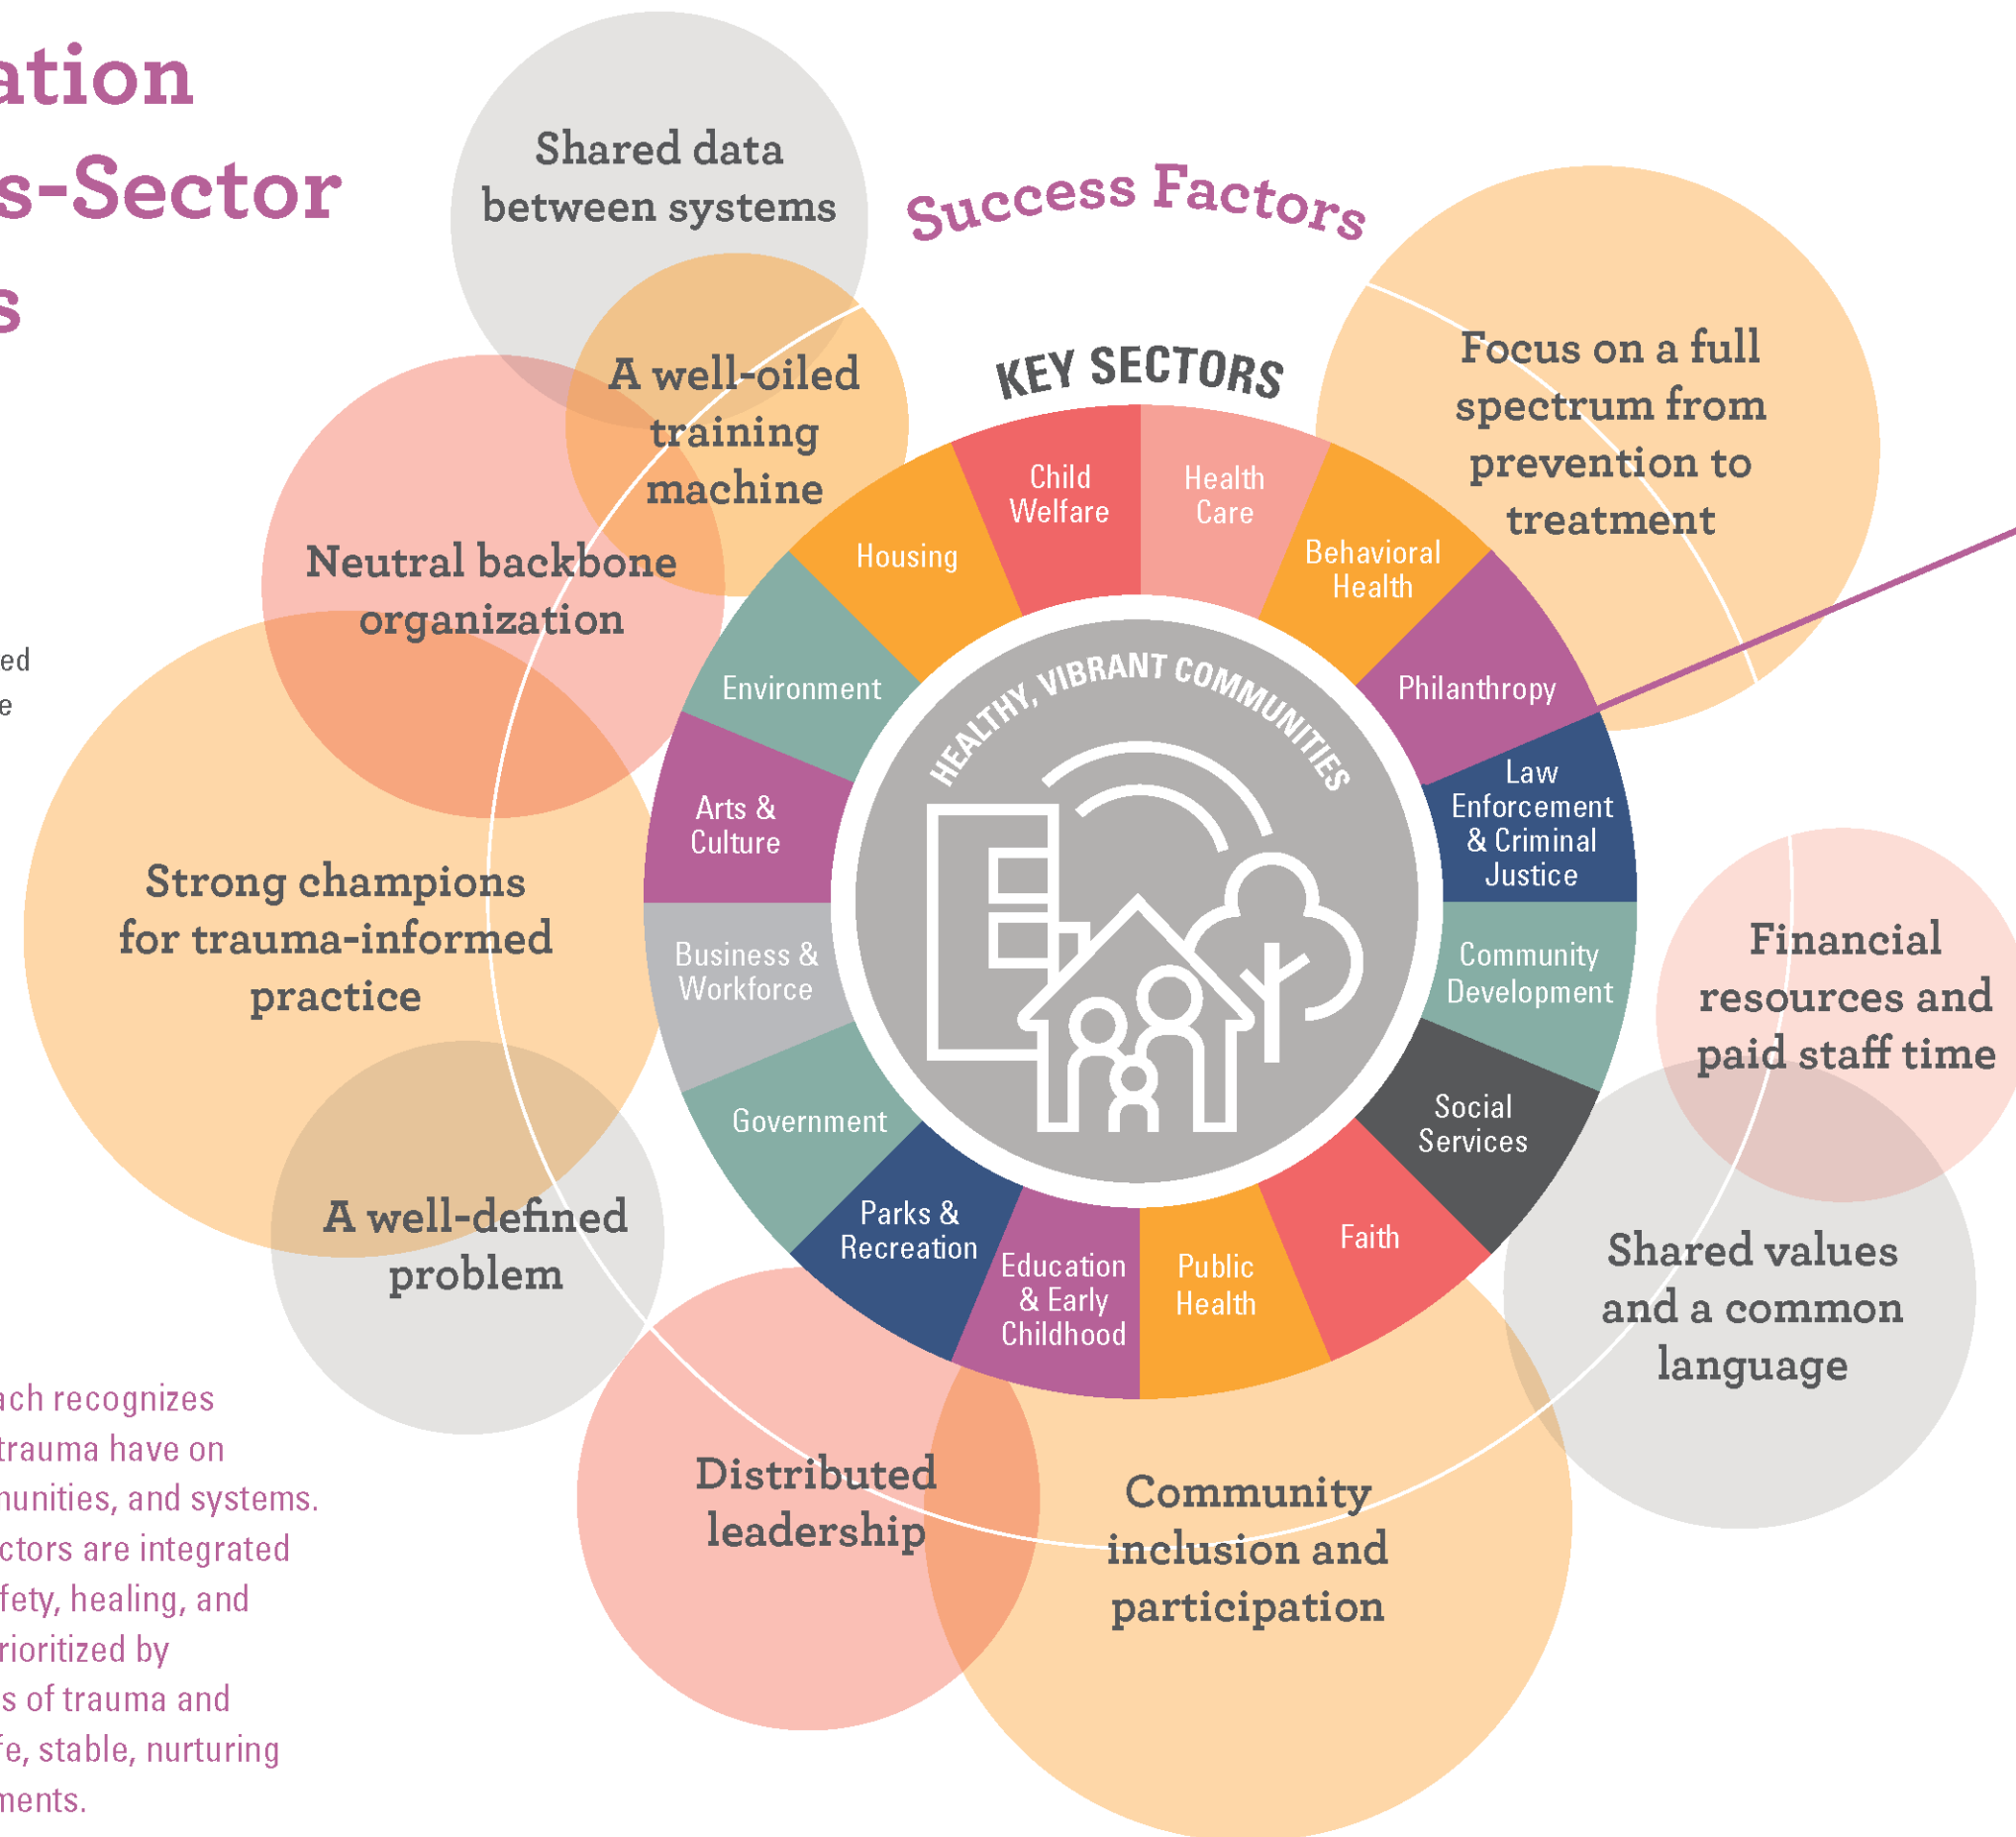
ation
s-Sector
s

ed
e

ach recognizes trauma have on nunities, and systems. ctors are integrated fety, healing, and rioritized by s of trauma and fe, stable, nurturing ments.

Success Factors

Shared data between systems

A well-oiled training machine

Neutral backbone organization

Strong champions for trauma-informed practice

A well-defined problem

Distributed leadership

Community inclusion and participation

Shared values and a common language

Financial resources and paid staff time

Focus on a full spectrum from prevention to treatment

KEY SECTORS

Child Welfare
Health Care
Behavioral Health
Philanthropy
Law Enforcement & Criminal Justice
Community Development
Social Services
Faith
Public Health
Education & Early Childhood
Parks & Recreation
Government
Business & Workforce
Arts & Culture
Environment
Housing

HEALTHY, VIBRANT COMMUNITIES